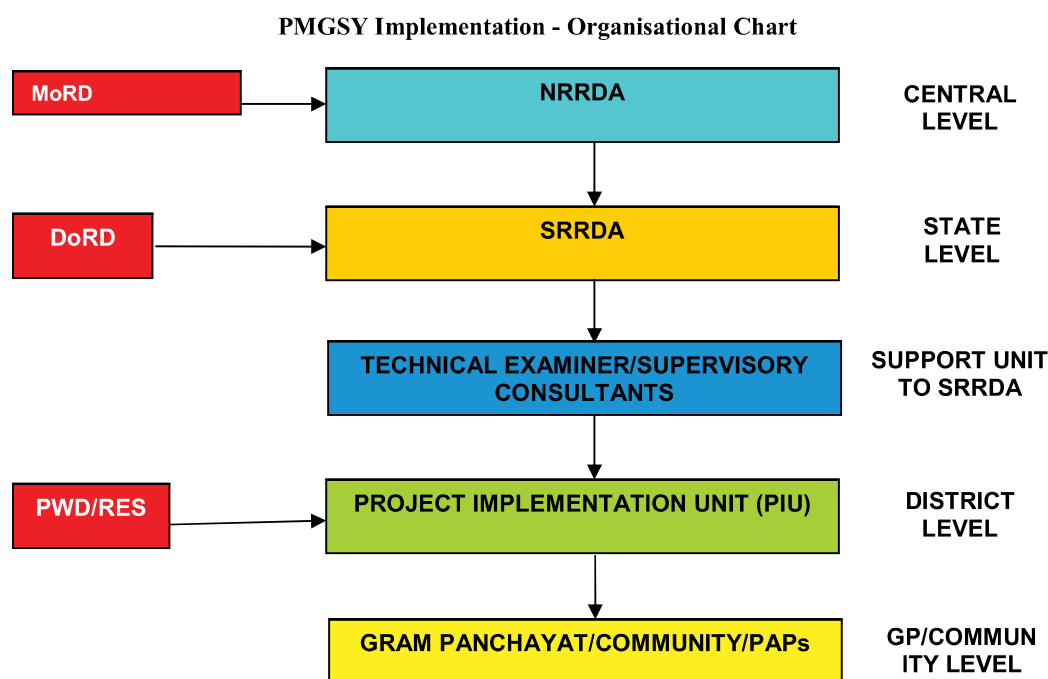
PMGSY Implementation - Organisational Chart

MoRD

NRRDA

CENTRAL LEVEL

DoRD

SRRDA

STATE LEVEL

TECHNICAL EXAMINER/SUPERVISORY CONSULTANTS

SUPPORT UNIT TO SRRDA

PWD/RES

PROJECT IMPLEMENTATION UNIT (PIU)

DISTRICT LEVEL

GRAM PANCHAYAT/COMMUNITY/PAPs

GP/COMMUN ITY LEVEL